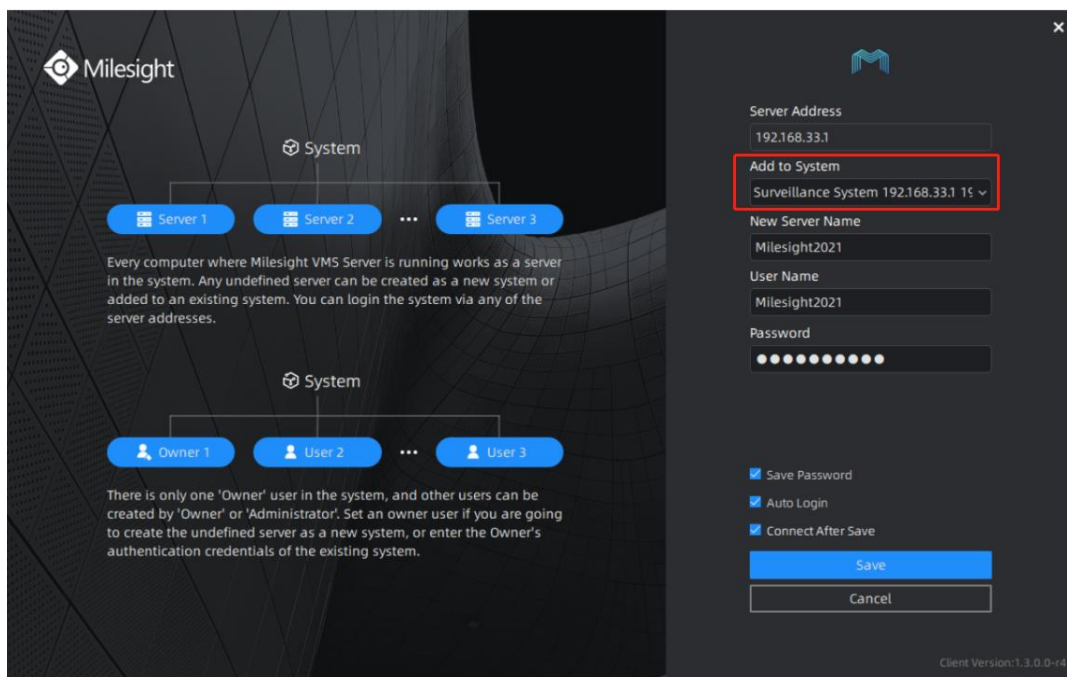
Milesight

System

Server 1
Server 2
...
Server 3

Every computer where Milesight VMS Server is running works as a server in the system. Any undefined server can be created as a new system or added to an existing system. You can login the system via any of the server addresses.

System

Owner 1
User 2
...
User 3

There is only one 'Owner' user in the system, and other users can be created by 'Owner' or 'Administrator'. Set an owner user if you are going to create the undefined server as a new system, or enter the Owner's authentication credentials of the existing system.

×

Server Address
192.168.33.1
Add to System
Surveillance System 192.168.33.1 1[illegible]
New Server Name
Milesight2021
User Name
Milesight2021
Password
••••••••••

Save Password
Auto Login
Connect After Save
Save
Cancel

Client Version:1.3.0.0-r4